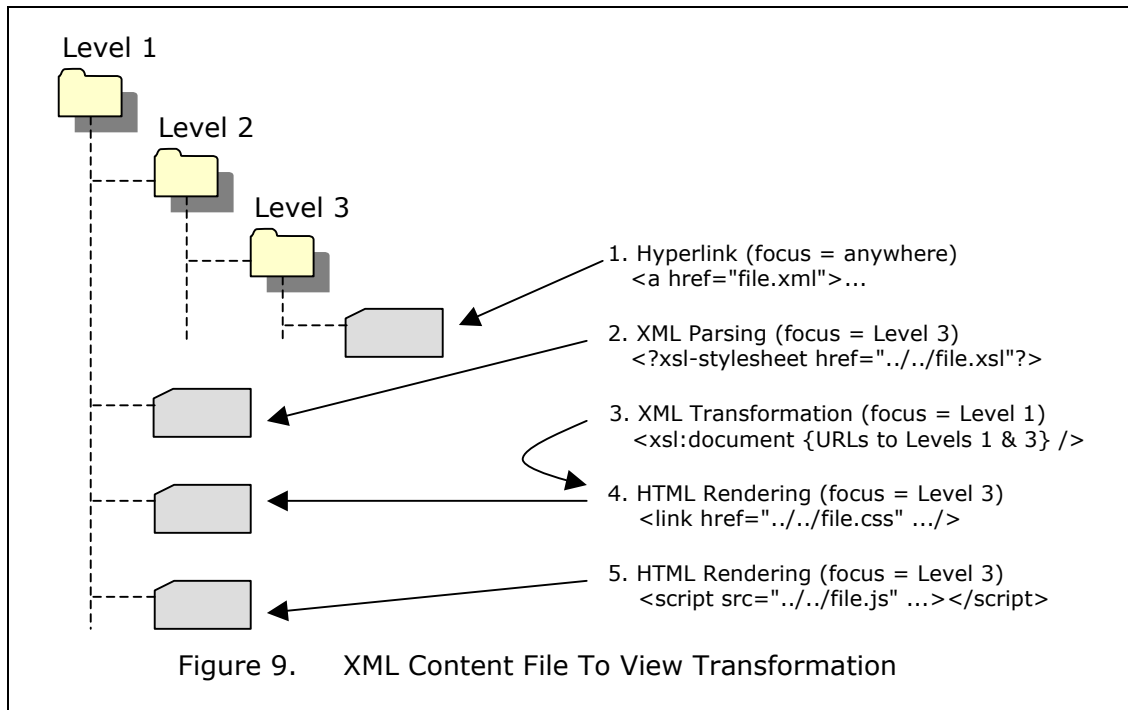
Level 1

Level 2

Level 3

1. Hyperlink (focus = anywhere)
<a href="file.xml">...

2. XML Parsing (focus = Level 3)
<?xsl-stylesheet href="../../file.xsl"?>

3. XML Transformation (focus = Level 1)
<xsl:document {URLs to Levels 1 & 3} />

4. HTML Rendering (focus = Level 3)
<link href="../../file.css" .../>

5. HTML Rendering (focus = Level 3)
<script src="../../file.js" ...></script>

Figure 9. XML Content File To View Transformation